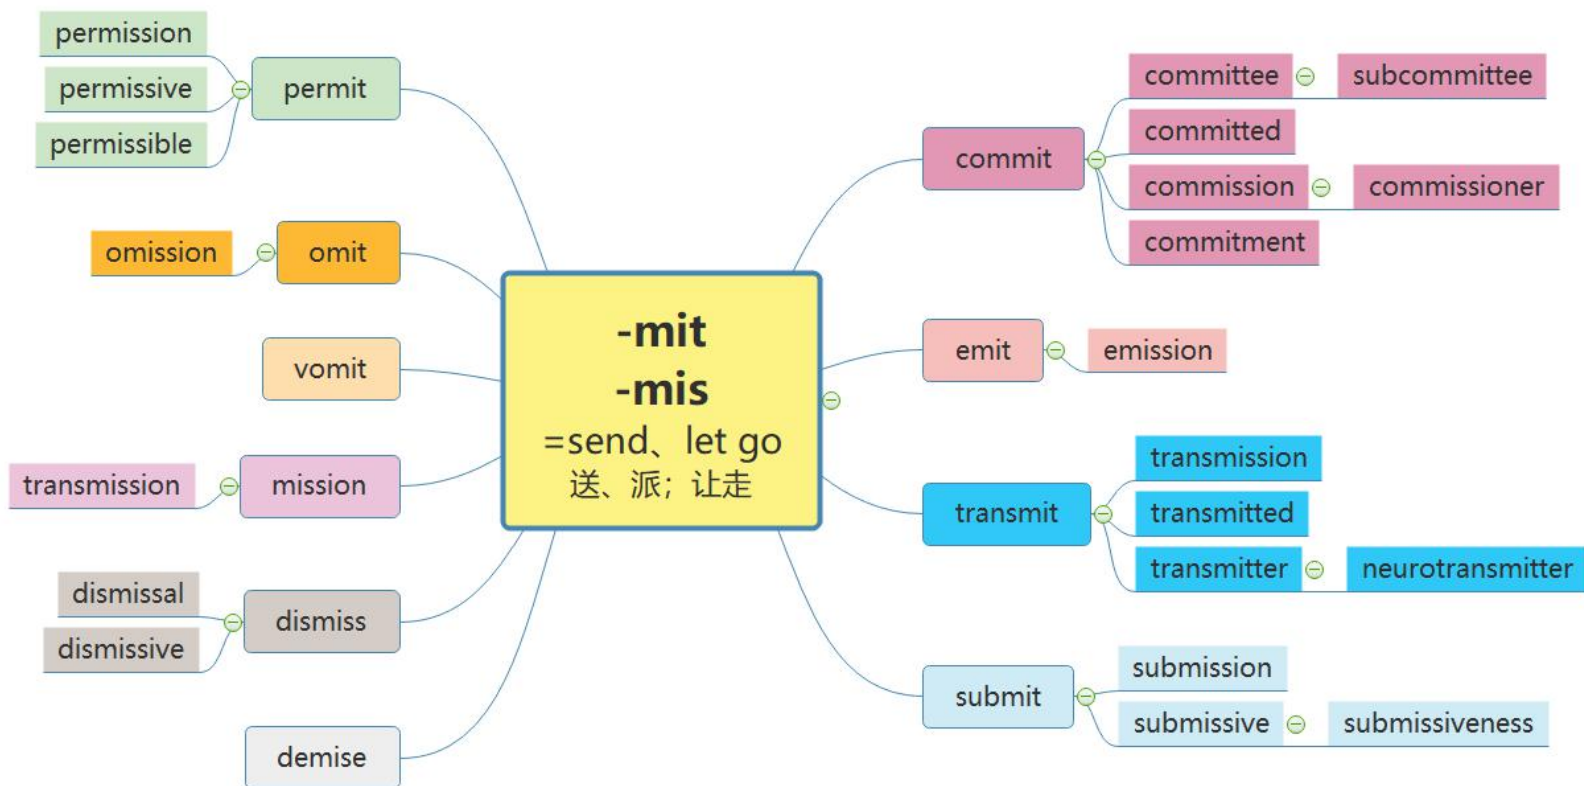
-mit
-mis
=send、let go
送、派；让走

permission
permissive
permissible
permit

omission
omit

vomit

transmission
mission

dismissal
dismissive
dismiss

demise

commit
committee
subcommittee
committed
commission
commissioner
commitment

emit
emission

transmit
transmission
transmitted
transmitter
neurotransmitter

submit
submission
submissive
submissiveness